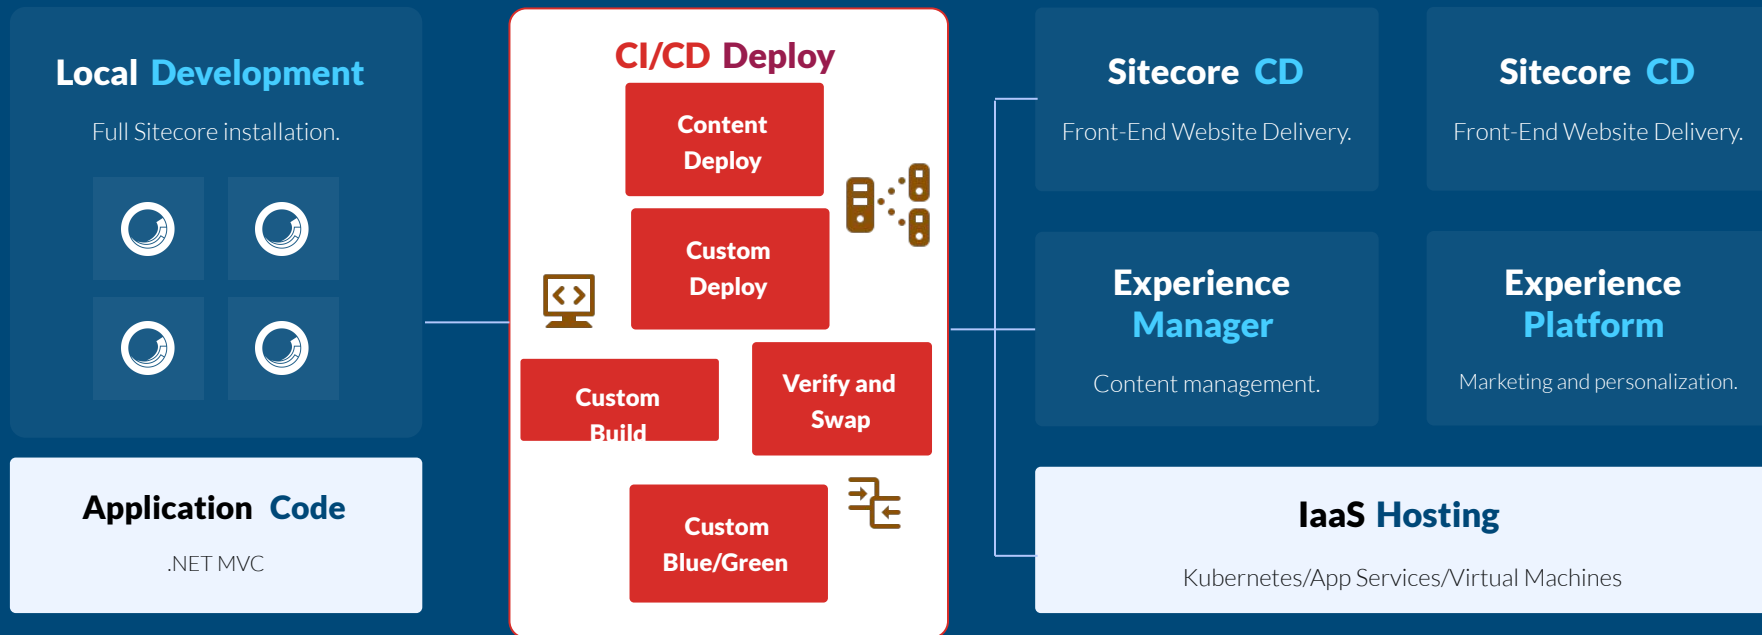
Local Development

Full Sitecore installation.

Application Code

.NET MVC

CI/CD Deploy

Content Deploy

Custom Deploy

Custom Build

Verify and Swap

Custom Blue/Green

Sitecore CD

Front-End Website Delivery.

Sitecore CD

Front-End Website Delivery.

Experience Manager

Content management.

Experience Platform

Marketing and personalization.

IaaS Hosting

Kubernetes/App Services/Virtual Machines